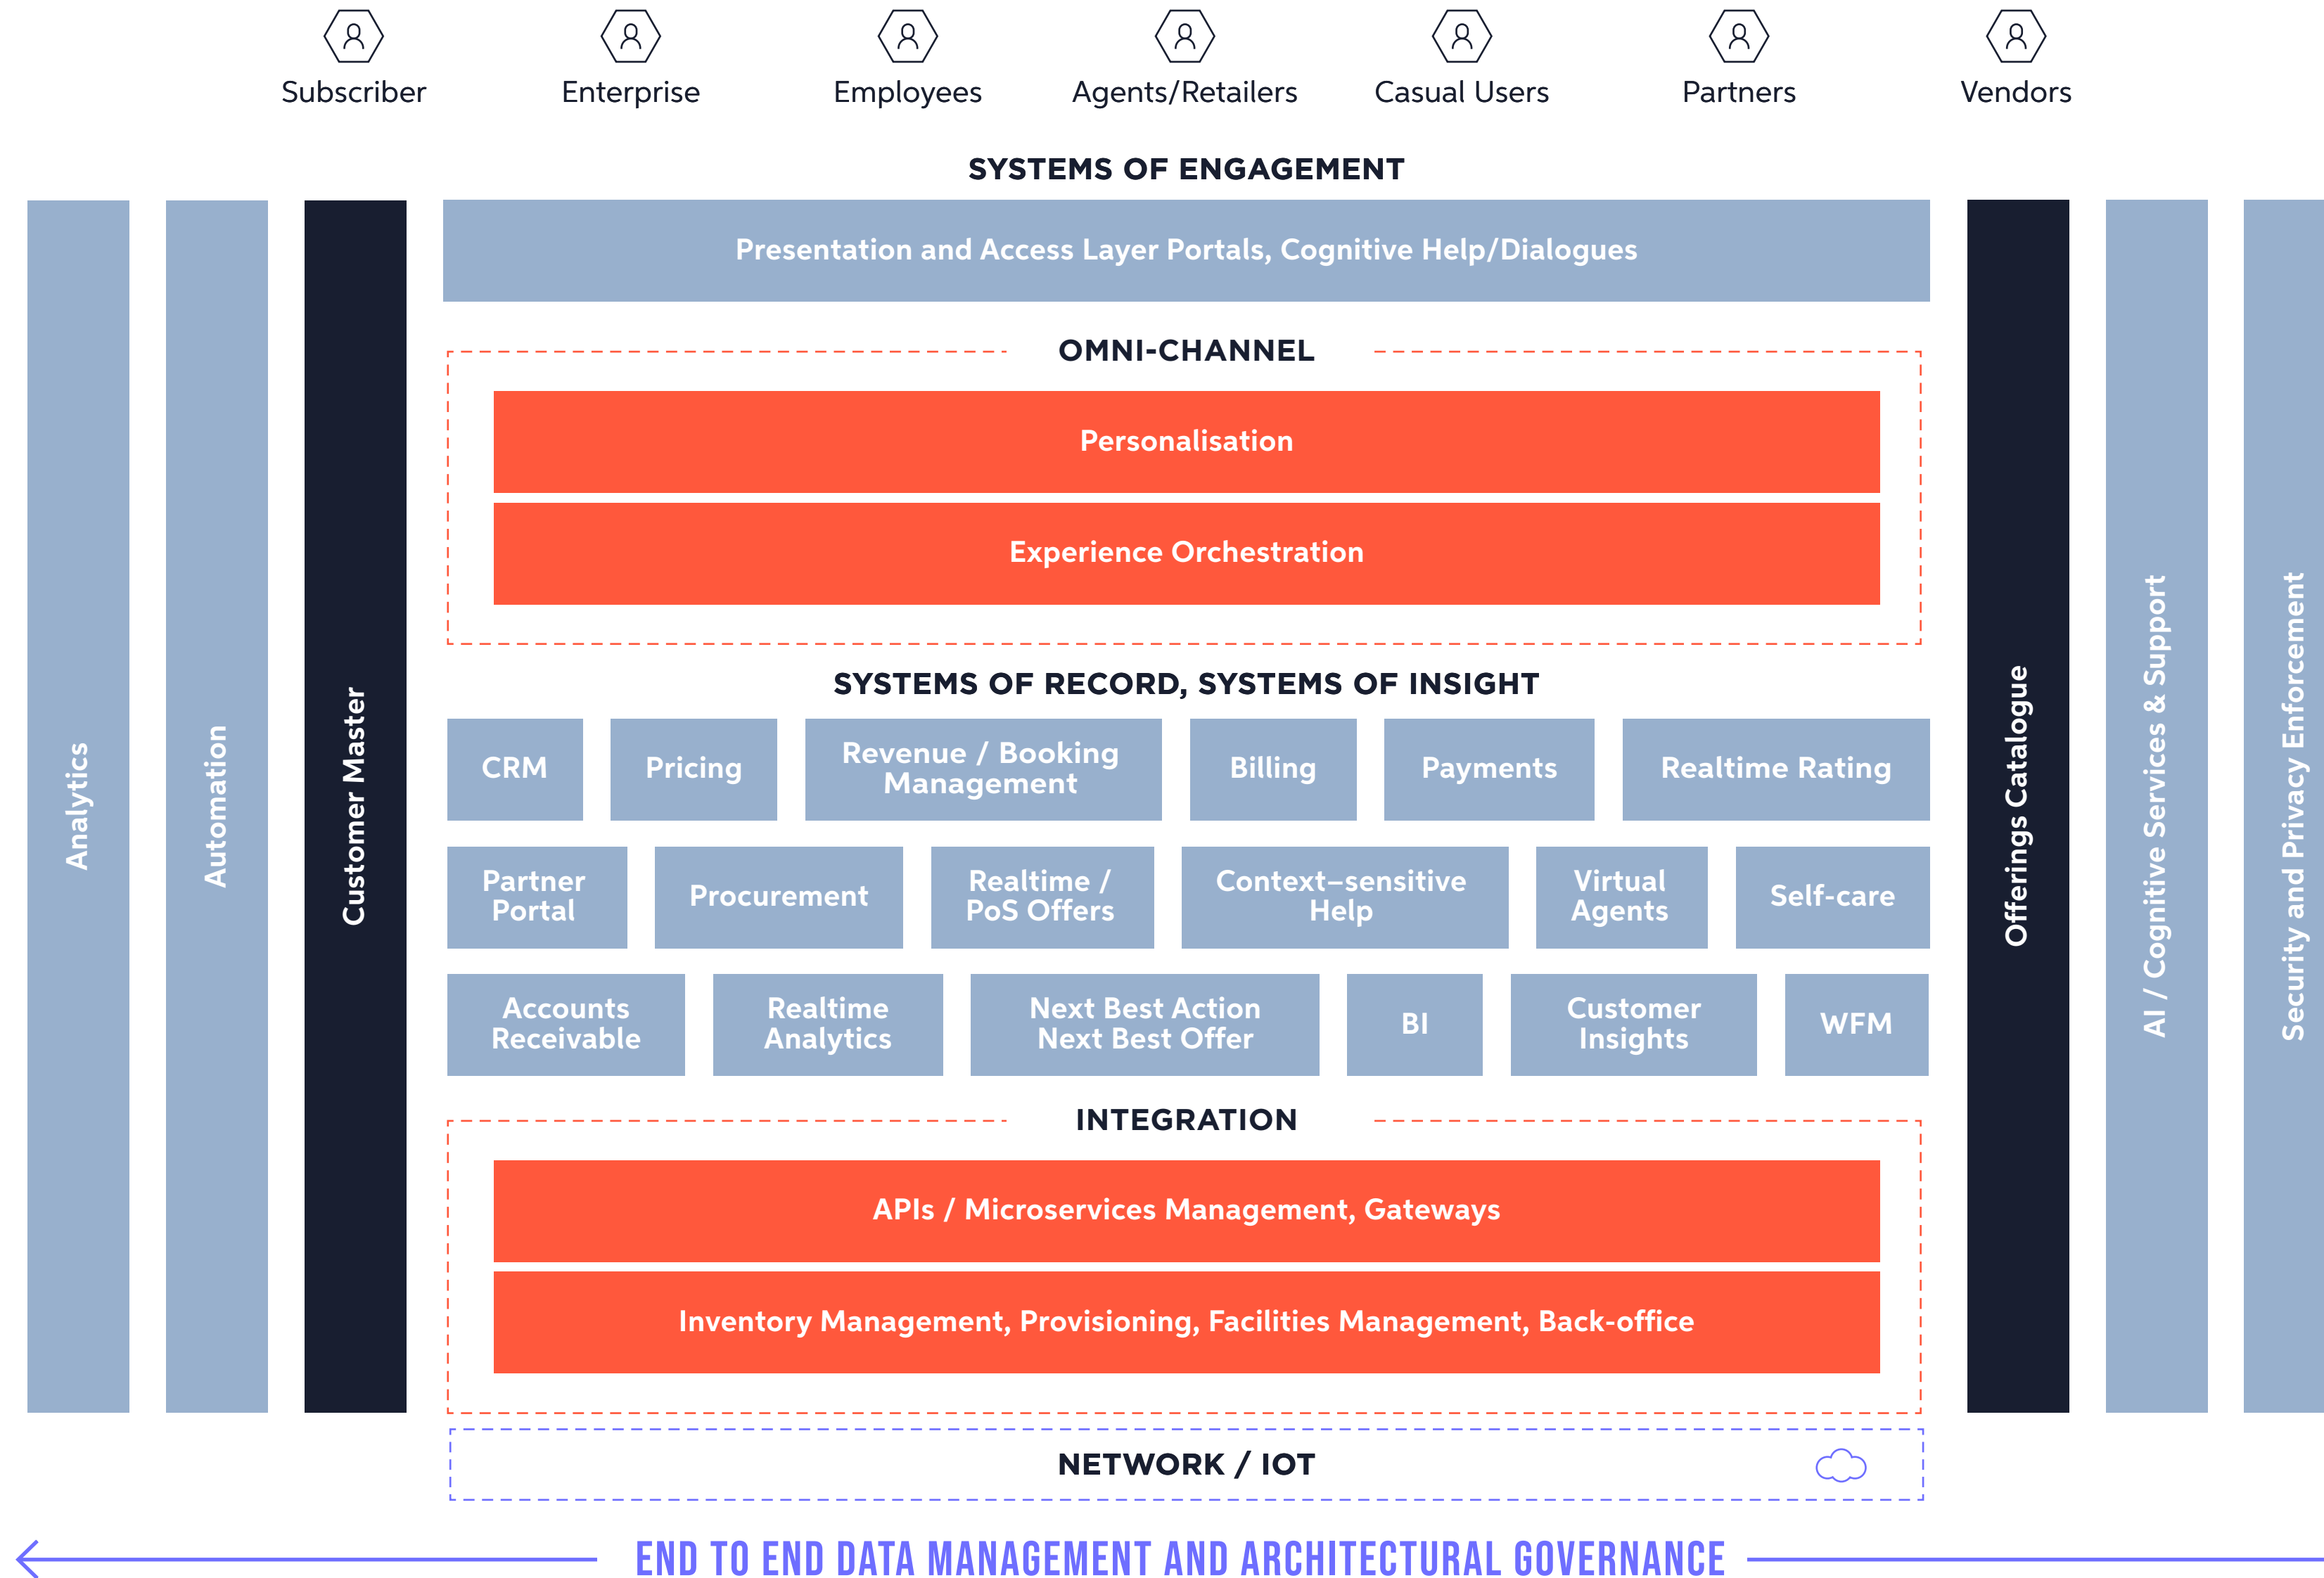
Subscriber Enterprise Employees Agents/Retailers Casual Users Partners Vendors

SYSTEMS OF ENGAGEMENT

Analytics

Automation

Customer Master

Presentation and Access Layer Portals, Cognitive Help/Dialogues

OMNI-CHANNEL

Personalisation

Experience Orchestration

SYSTEMS OF RECORD, SYSTEMS OF INSIGHT

CRM | Pricing | Revenue / Booking Management | Billing | Payments | Realtime Rating

Partner Portal | Procurement | Realtime / PoS Offers | Context–sensitive Help | Virtual Agents | Self-care

Accounts Receivable | Realtime Analytics | Next Best Action Next Best Offer | BI | Customer Insights | WFM

INTEGRATION

APIs / Microservices Management, Gateways

Inventory Management, Provisioning, Facilities Management, Back-office

Offerings Catalogue

AI / Cognitive Services & Support

Security and Privacy Enforcement

NETWORK / IOT

END TO END DATA MANAGEMENT AND ARCHITECTURAL GOVERNANCE